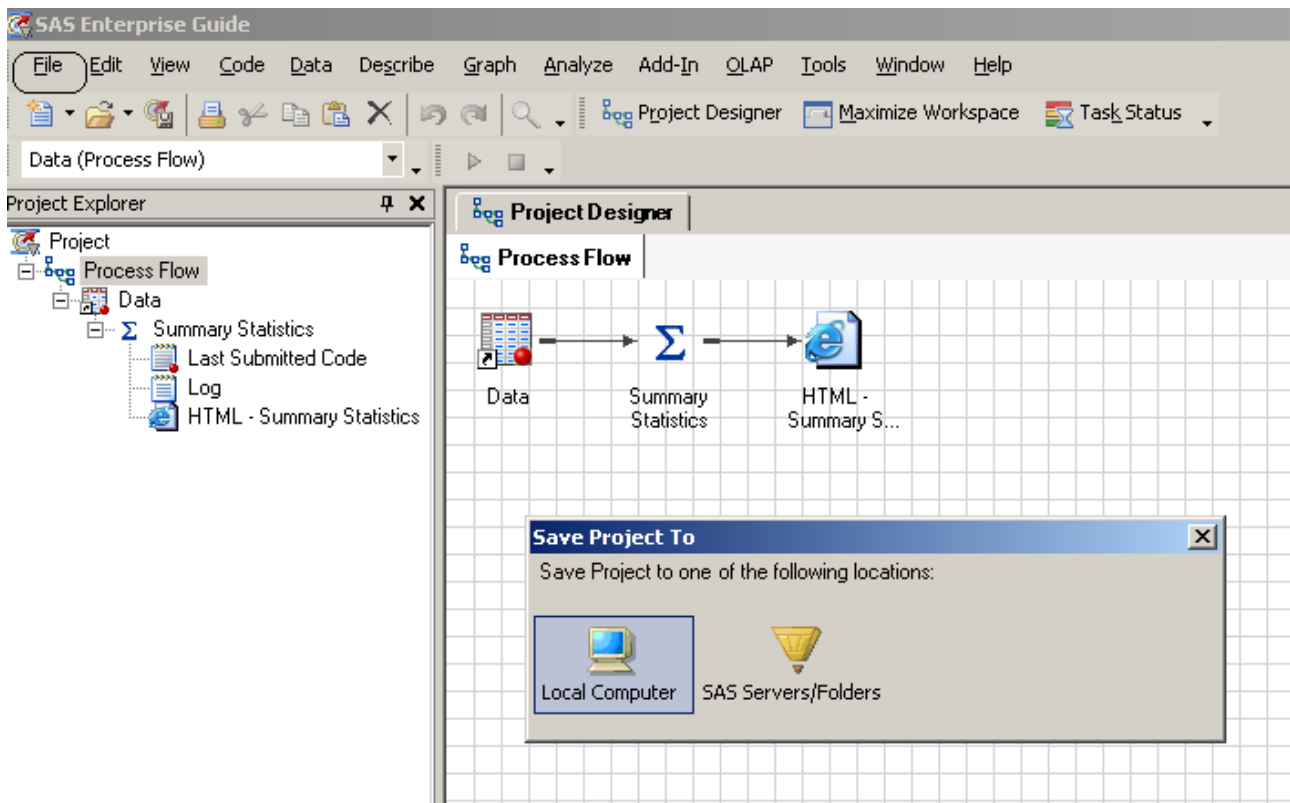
SAS Enterprise Guide

File Edit View Code Data Describe Graph Analyze Add-In OLAP Tools Window Help

Project Designer Maximize Workspace Task Status

Data (Process Flow)

Project Explorer

Project
Process Flow
Data
Summary Statistics
Last Submitted Code
Log
HTML - Summary Statistics

Project Designer

Process Flow

Data

Summary Statistics

HTML - Summary S...

Save Project To

Save Project to one of the following locations:

Local Computer

SAS Servers/Folders